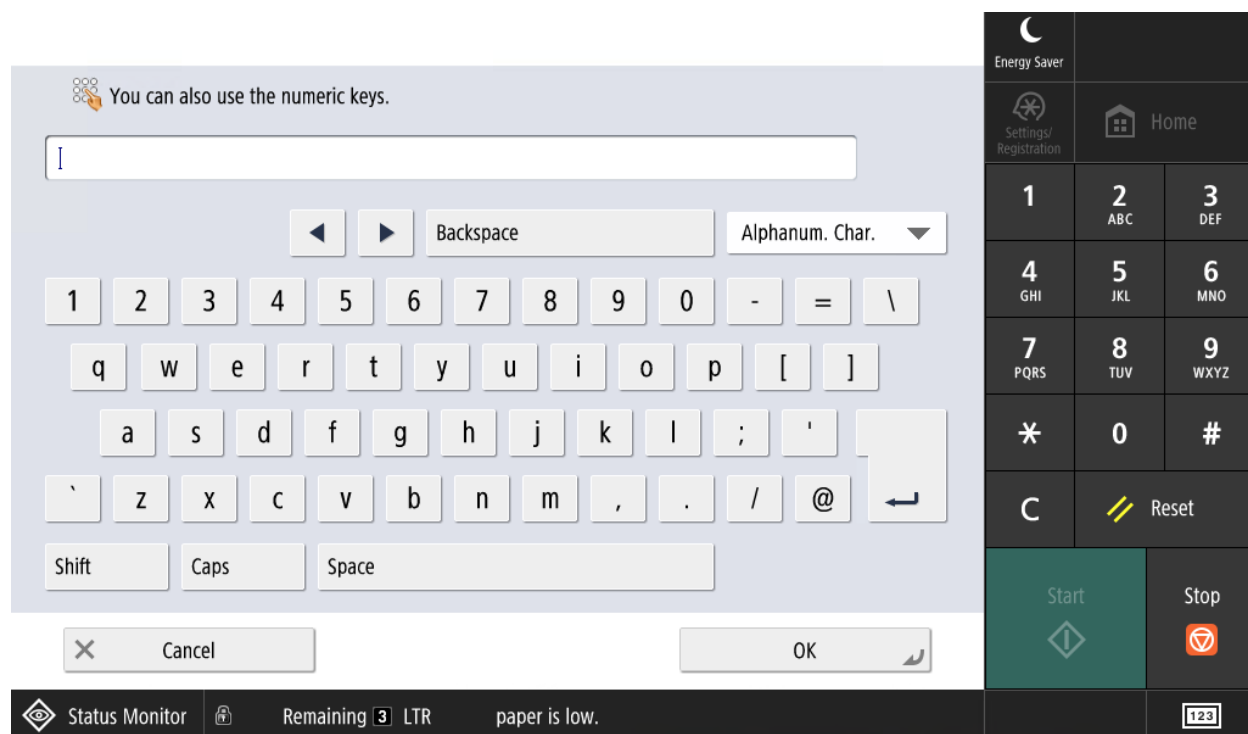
You can also use the numeric keys.

Backspace

Alphanum. Char.

1 2 3 4 5 6 7 8 9 0 - = \

q w e r t y u i o p [ ]

a s d f g h j k l ; '

` z x c v b n m , . / @

Shift

Caps

Space

Cancel

OK

Energy Saver

Settings/ Registration

Home

1
2 ABC
3 DEF
4 GHI
5 JKL
6 MNO
7 PQRS
8 TUV
9 WXYZ
*
0
#

C

Reset

Start

Stop

Status Monitor

Remaining 3 LTR

paper is low.

123